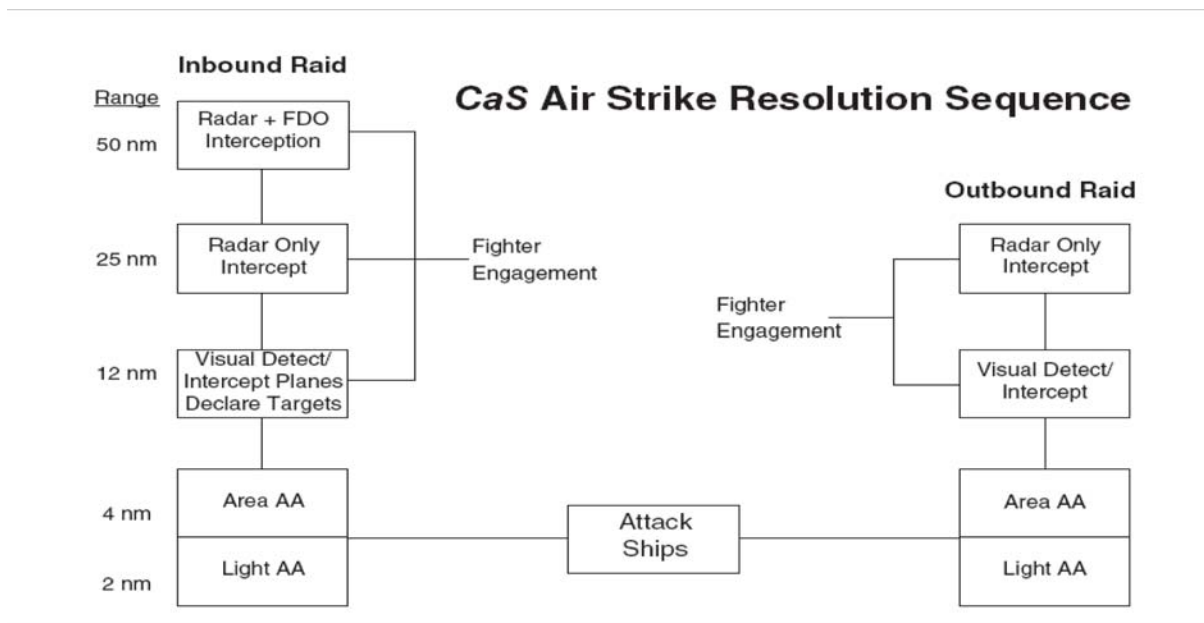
Inbound Raid

CaS Air Strike Resolution Sequence

Range

50 nm
Radar + FDO Interception

25 nm
Radar Only Intercept

Fighter Engagement

12 nm
Visual Detect/ Intercept Planes Declare Targets

4 nm
Area AA

2 nm
Light AA

Attack Ships

Outbound Raid

Radar Only Intercept

Fighter Engagement

Visual Detect/ Intercept

Area AA

Light AA